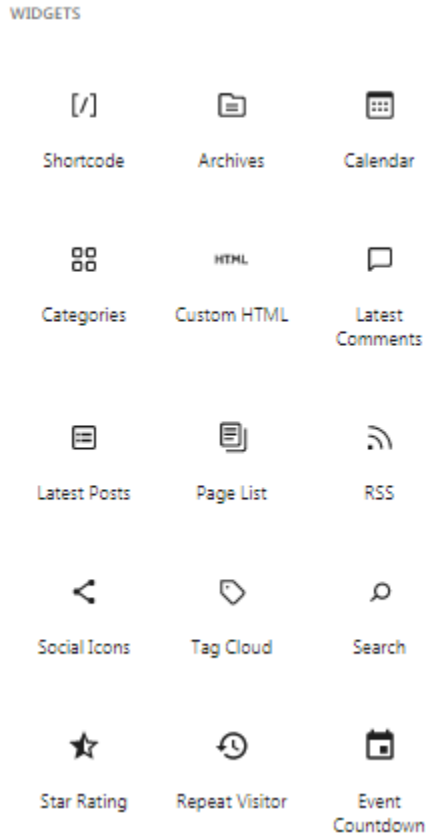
WIDGETS

[/]

Shortcode

Archives

Calendar

Categories

HTML

Custom HTML

Latest Comments

Latest Posts

Page List

RSS

Social Icons

Tag Cloud

Search

Star Rating

Repeat Visitor

Event Countdown